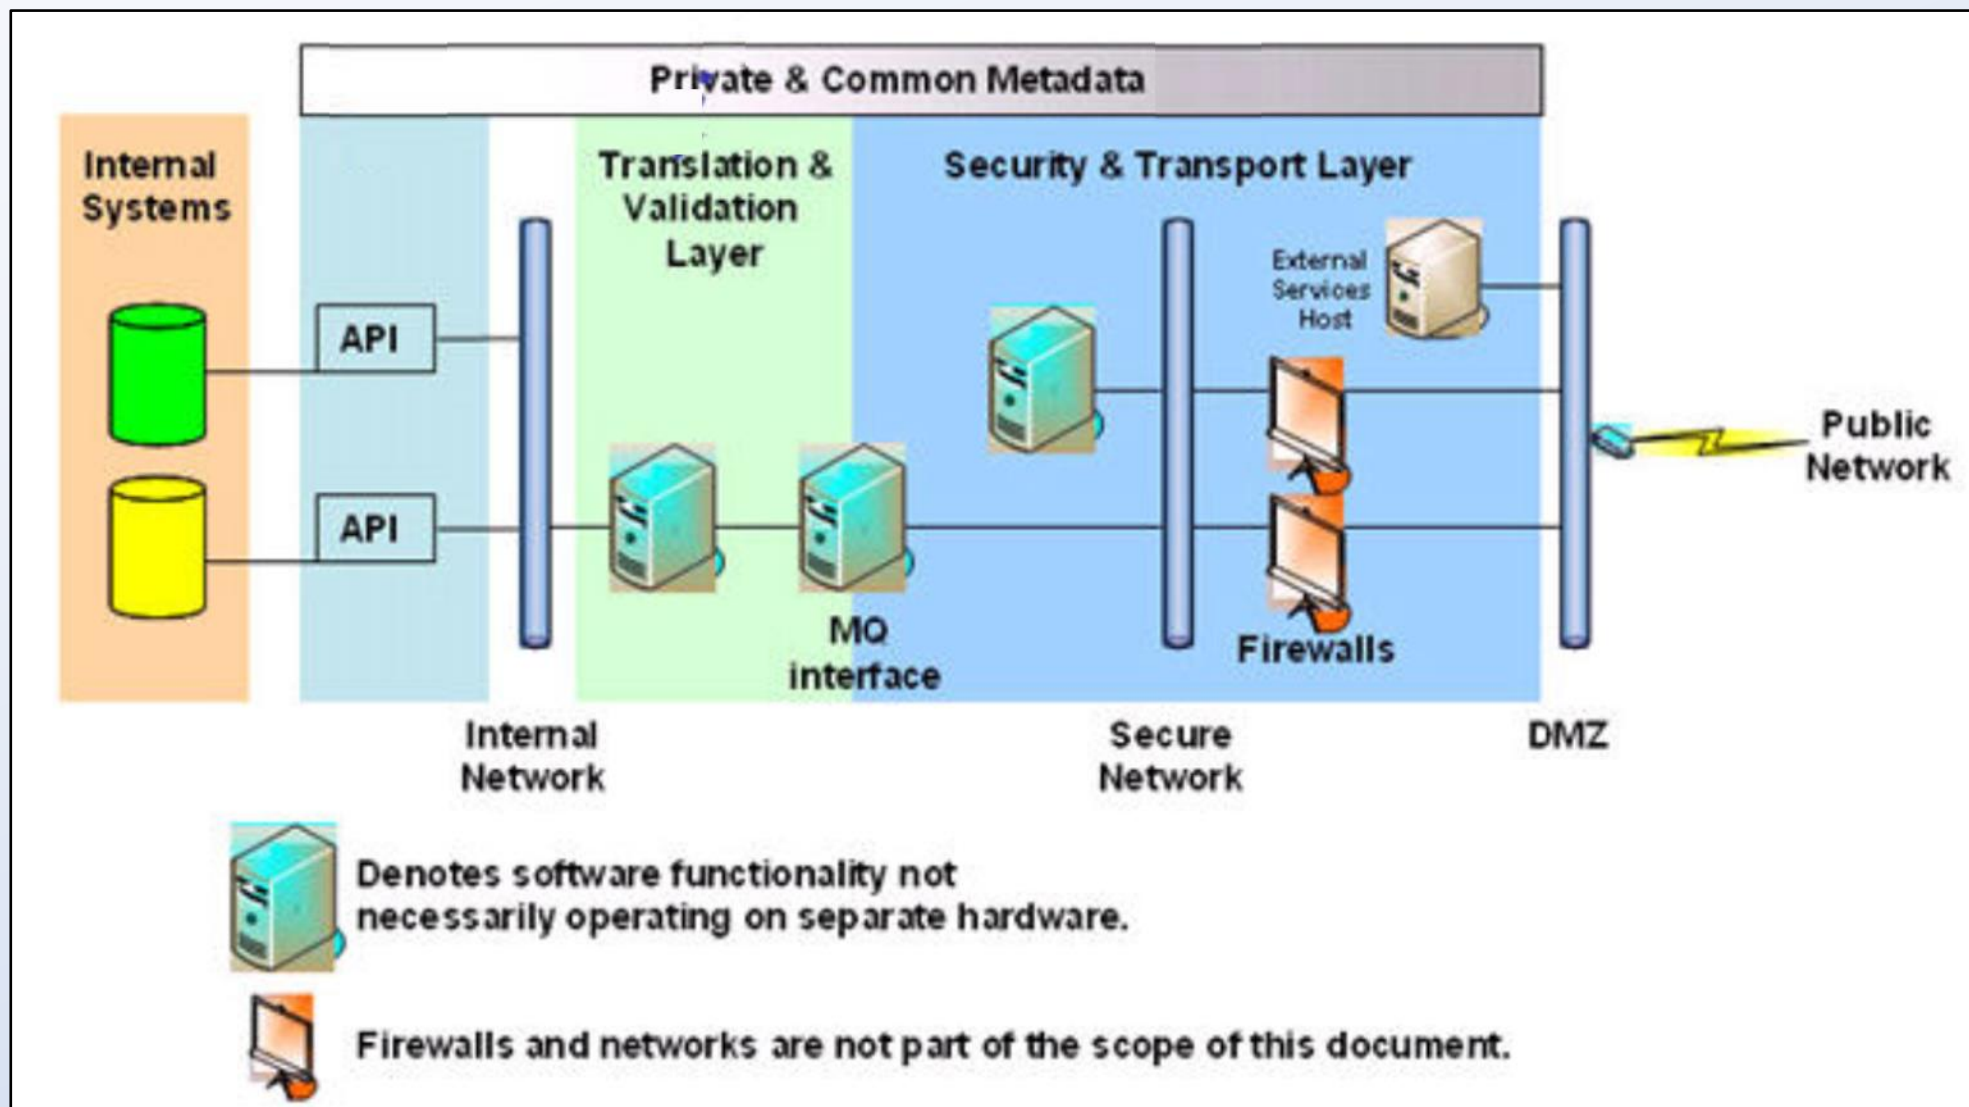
Private & Common Metadata

Internal Systems

Translation & Validation Layer

Security & Transport Layer

API

API

External Services Host

Public Network

MQ interface

Firewalls

Internal Network

Secure Network

DMZ

Denotes software functionality not necessarily operating on separate hardware.

Firewalls and networks are not part of the scope of this document.